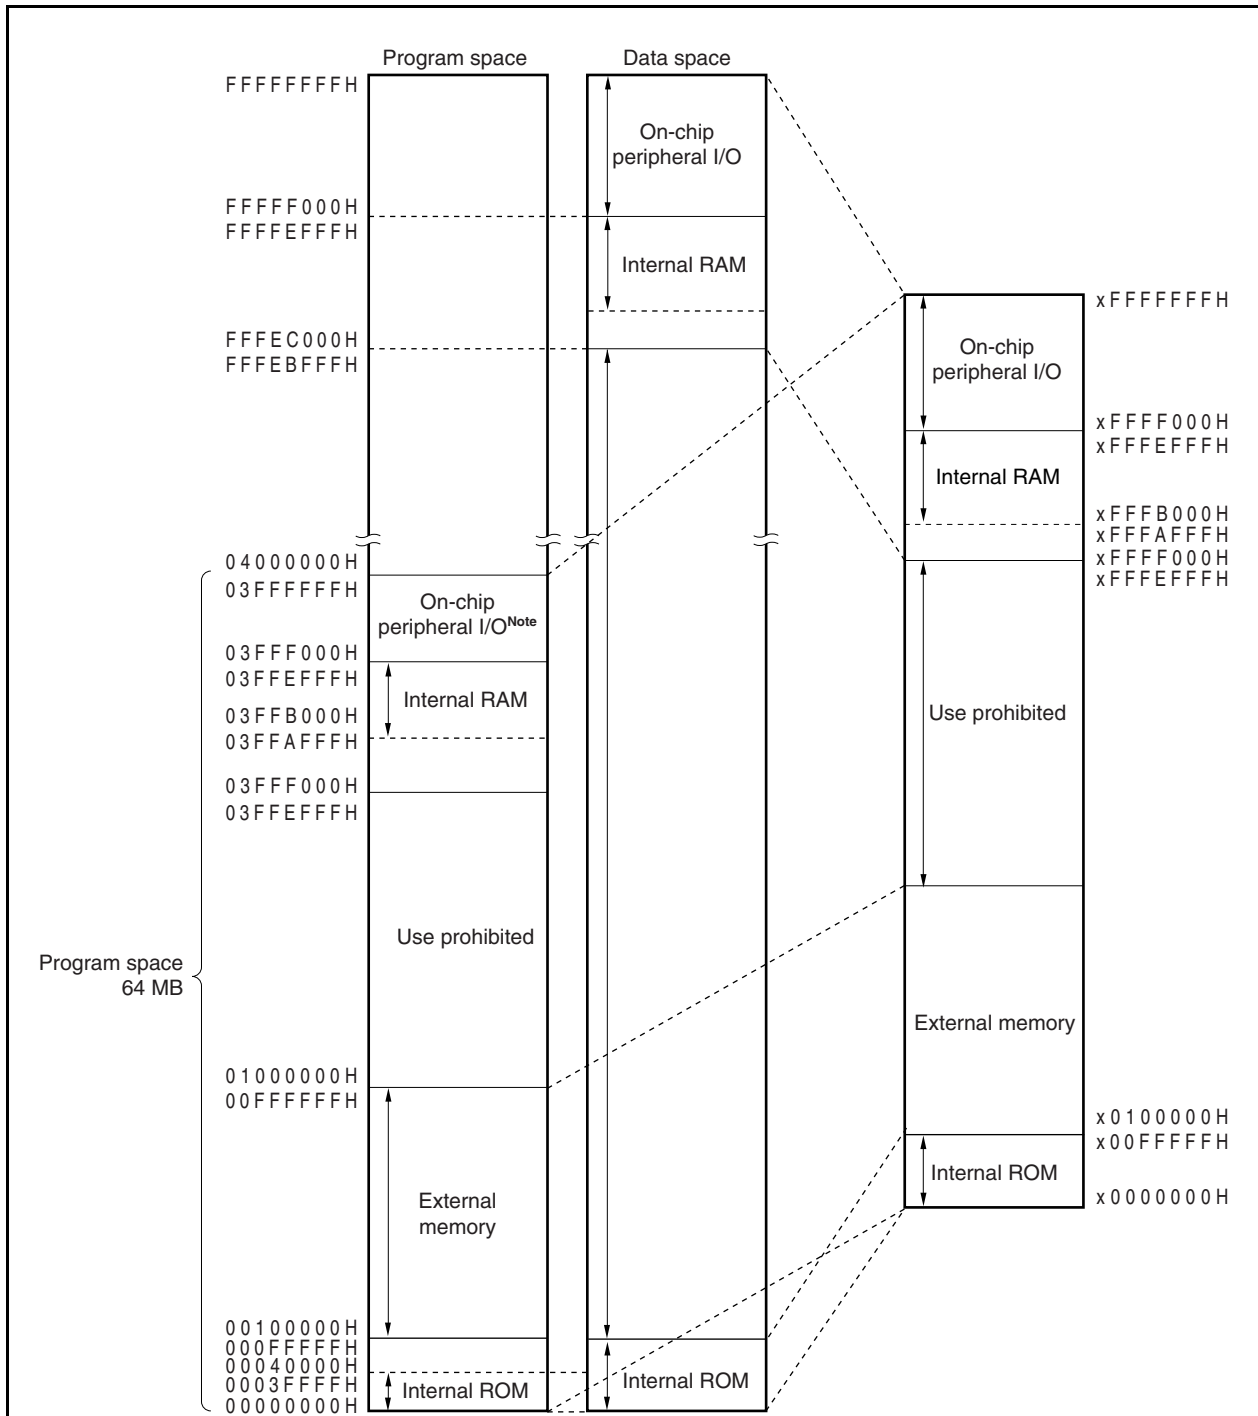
Program space

Data space

FFFFFFFFH

On-chip peripheral I/O

FFFFF000H
FFFFEFFFH

Internal RAM

FFFEC000H
FFFEBFFFH

04000000H
03FFFFFFH

On-chip peripheral I/O$^{\text{Note}}$

03FFF000H
03FFEFFFH

Internal RAM

03FFB000H
03FFAFFFH

03FFF000H
03FFEFFFH

Use prohibited

Program space 64 MB

01000000H
00FFFFFFH

External memory

00100000H
000FFFFFH
00040000H
0003FFFFH
00000000H

Internal ROM

Internal ROM

xFFFFFFFH

On-chip peripheral I/O

xFFFF000H
xFFFEFFFH

Internal RAM

xFFFB000H
xFFFAFFFH
xFFFF000H
xFFFEFFFH

Use prohibited

External memory

x0100000H
x00FFFFFH

Internal ROM

x0000000H